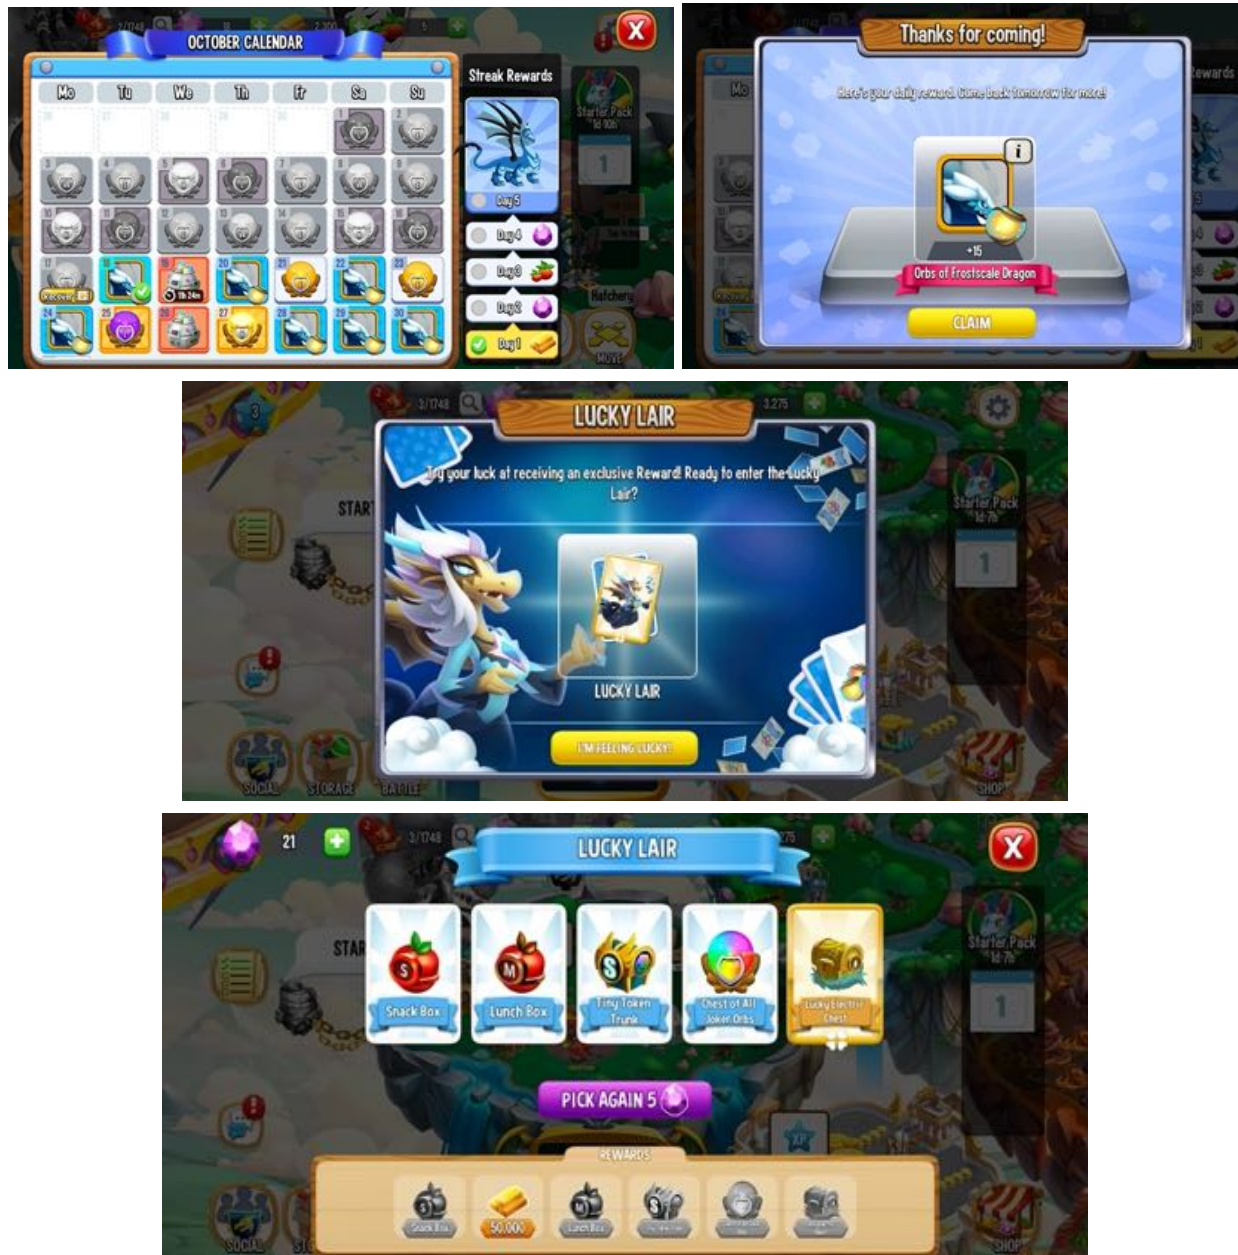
OCTOBER CALENDAR

| Mo | Tu | We | Th | Fr | Sa | Su |
|---|---|---|---|---|---|---|
| | | | | | 1 | 2 |
| 3 | 4 | 5 | 6 | 7 | 8 | 9 |
| 10 | 11 | 12 | 13 | 14 | 15 | 16 |
| 17 | 18 | 19 | 20 | 21 | 22 | 23 |
| 24 | 25 | 26 | 27 | 28 | 29 | 30 |

Recover
1h 24m

Streak Rewards
Day5
Day4
Day3
Day2
Day1

Starter Pack
1
Hatchery
MOVE

Thanks for coming!
Here's your daily reward. Come back tomorrow for more!
i
+15
Orbs of Frostscale Dragon
CLAIM

LUCKY LAIR
3/1748
3,275
START
Try your luck at receiving an exclusive Reward! Ready to enter the Lucky Lair?
LUCKY LAIR
I'M FEELING LUCKY!
Starter Pack
1
SOCIAL
STORAGE
BATTLE
SHOP

21
3/1748
LUCKY LAIR
START
Snack Box
Lunch Box
Tiny Token Trunk
Chest of All Joker Orbs
Lucky Electric Chest
PICK AGAIN 5
Starter Pack
1
REWARDS
Snack Box
50,000
Lunch Box
SOCIAL
SHOP